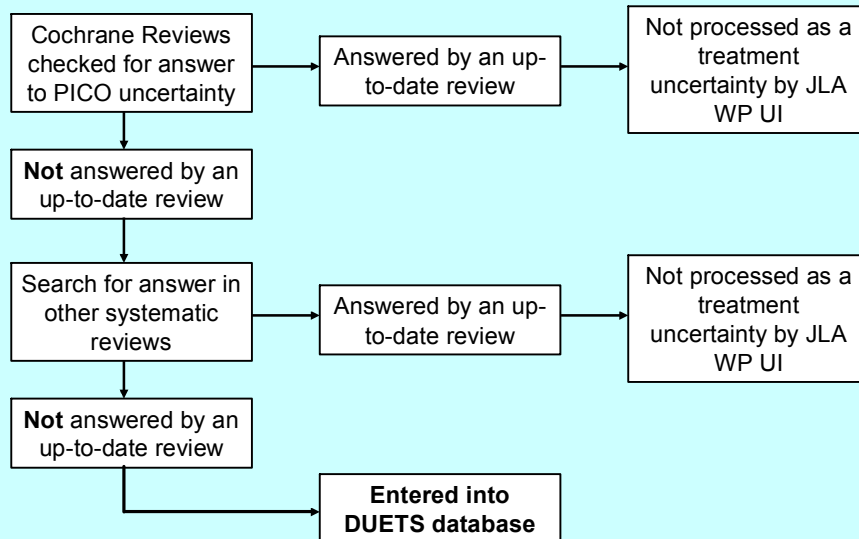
Cochrane Reviews checked for answer to PICO uncertainty

Answered by an up-to-date review

Not processed as a treatment uncertainty by JLA WP UI

**Not** answered by an up-to-date review

Search for answer in other systematic reviews

Answered by an up-to-date review

Not processed as a treatment uncertainty by JLA WP UI

**Not** answered by an up-to-date review

**Entered into DUETS database**